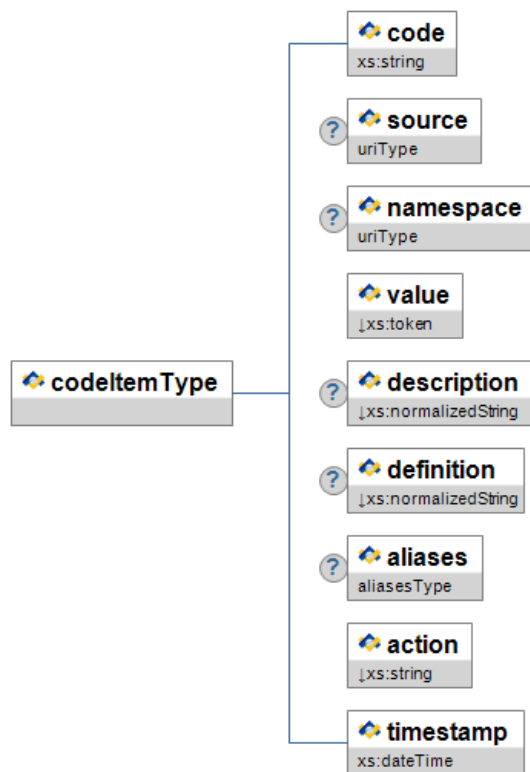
codeItemType

code
xs:string

?
source
uriType

?
namespace
uriType

value
↓xs:token

?
description
↓xs:normalizedString

?
definition
↓xs:normalizedString

?
aliases
aliasesType

action
↓xs:string

timestamp
xs:dateTime